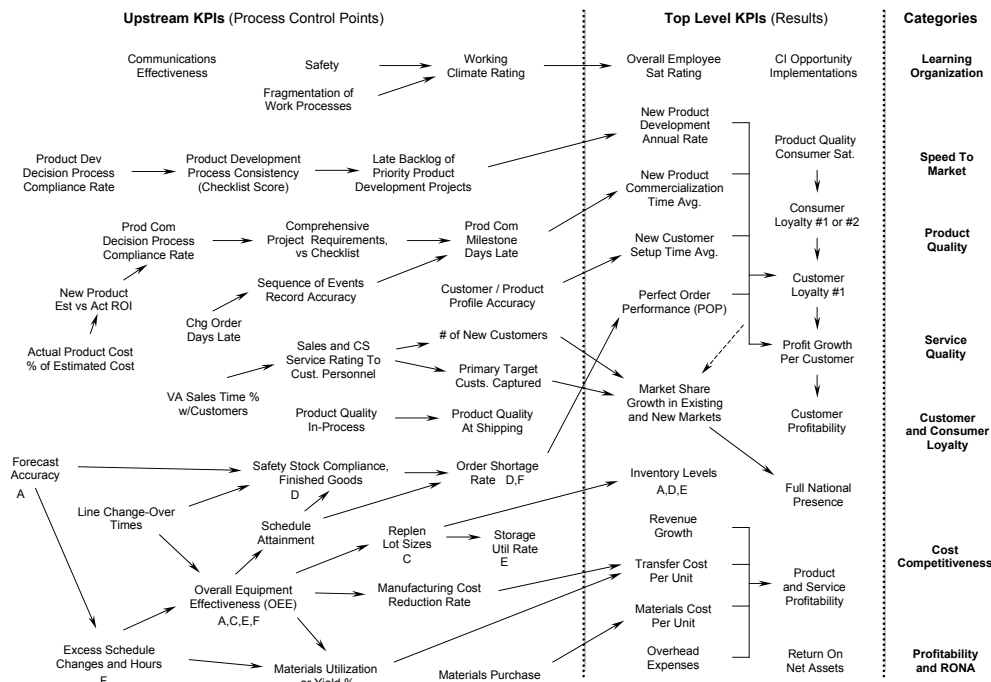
**Upstream KPIs** (Process Control Points)

**Top Level KPIs** (Results)

**Categories**

Communications Effectiveness

Safety

Fragmentation of Work Processes

Working Climate Rating

Overall Employee Sat Rating

CI Opportunity Implementations

**Learning Organization**

New Product Development Annual Rate

Product Quality Consumer Sat.

Product Dev Decision Process Compliance Rate

Product Development Process Consistency (Checklist Score)

Late Backlog of Priority Product Development Projects

**Speed To Market**

New Product Commercialization Time Avg.

Consumer Loyalty #1 or #2

Prod Com Decision Process Compliance Rate

Comprehensive Project Requirements, vs Checklist

Prod Com Milestone Days Late

**Product Quality**

New Customer Setup Time Avg.

Sequence of Events Record Accuracy

Customer / Product Profile Accuracy

Customer Loyalty #1

New Product Est vs Act ROI

Perfect Order Performance (POP)

Chg Order Days Late

Actual Product Cost % of Estimated Cost

Sales and CS Service Rating To Cust. Personnel

# of New Customers

Profit Growth Per Customer

**Service Quality**

Primary Target Custs. Captured

Market Share Growth in Existing and New Markets

VA Sales Time % w/Customers

Product Quality In-Process

Product Quality At Shipping

Customer Profitability

**Customer and Consumer Loyalty**

Forecast Accuracy
A

Safety Stock Compliance, Finished Goods
D

Order Shortage Rate D,F

Inventory Levels A,D,E

Full National Presence

Line Change-Over Times

Schedule Attainment

Replen Lot Sizes
C

Storage Util Rate
E

Revenue Growth

**Cost Competitiveness**

Overall Equipment Effectiveness (OEE)
A,C,E,F

Manufacturing Cost Reduction Rate

Transfer Cost Per Unit

Product and Service Profitability

Materials Cost Per Unit

Excess Schedule Changes and Hours
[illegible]

Materials Utilization or Yield %

Materials Purchase

Overhead Expenses

Return On Net Assets

**Profitability and RONA**